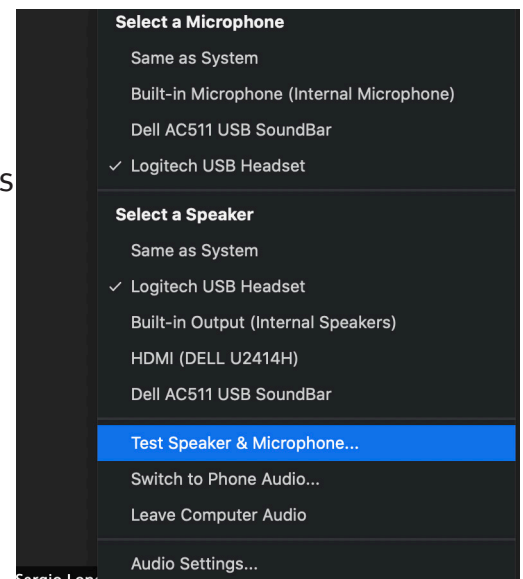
Select a Microphone
Same as System
Built-in Microphone (Internal Microphone)
Dell AC511 USB SoundBar
✓ Logitech USB Headset

S

Select a Speaker
Same as System
✓ Logitech USB Headset
Built-in Output (Internal Speakers)
HDMI (DELL U2414H)
Dell AC511 USB SoundBar

Test Speaker & Microphone...
Switch to Phone Audio...
Leave Computer Audio

Audio Settings...

Sergio Lo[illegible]